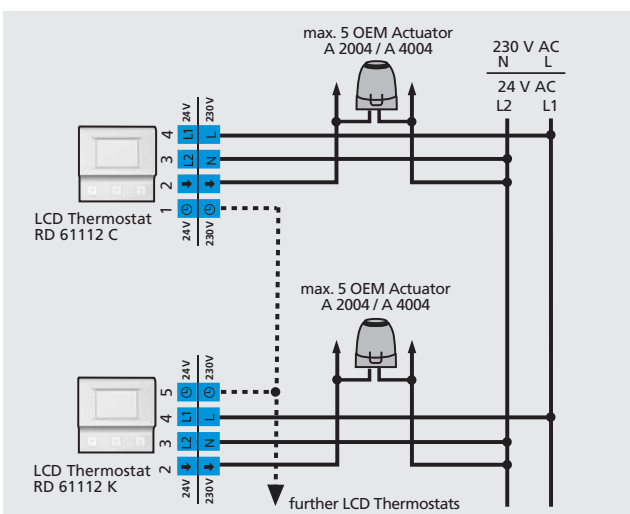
max. 5 OEM Actuator
A 2004 / A 4004

230 V AC
N L
24 V AC
L2 L1

24V 230V
4 L1 L
3 L2 N
2 ➜ ➜
1 ◷ ◷
24V 230V

LCD Thermostat
RD 61112 C

max. 5 OEM Actuator
A 2004 / A 4004

24V 230V
5 ◷ ◷
4 L1 L
3 L2 N
2 ➜ ➜
24V 230V

LCD Thermostat
RD 61112 K

further LCD Thermostats